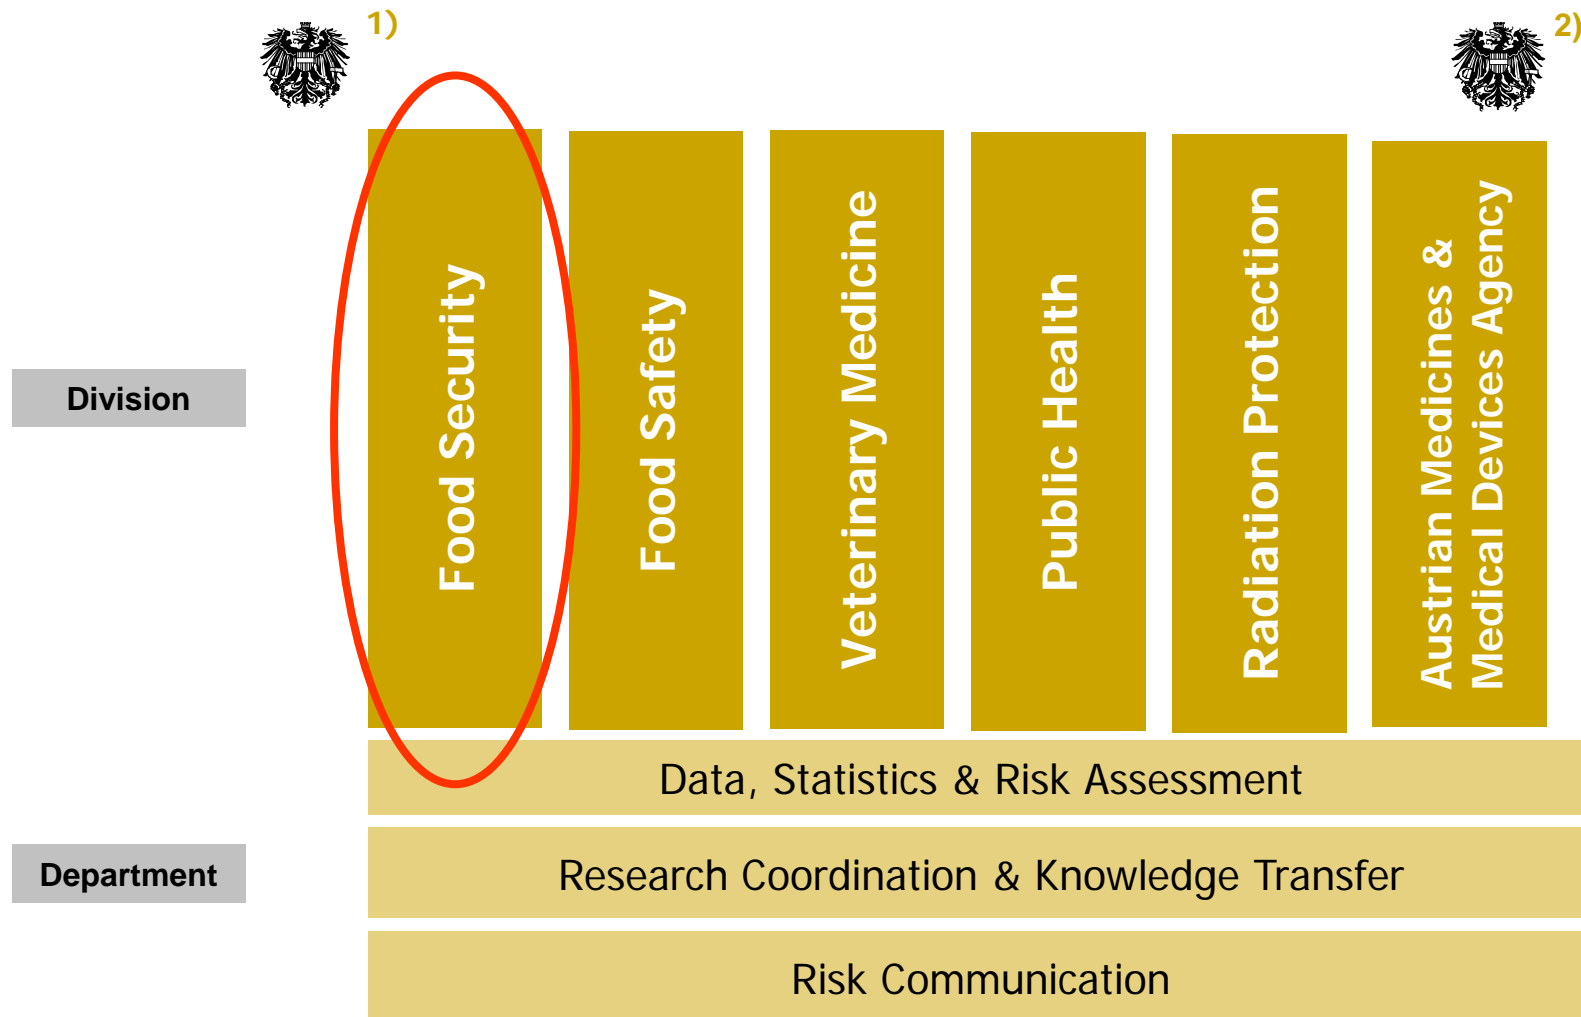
1)

2)

Division

Food Security

Food Safety

Veterinary Medicine

Public Health

Radiation Protection

Austrian Medicines & Medical Devices Agency

Data, Statistics & Risk Assessment

Department

Research Coordination & Knowledge Transfer

Risk Communication